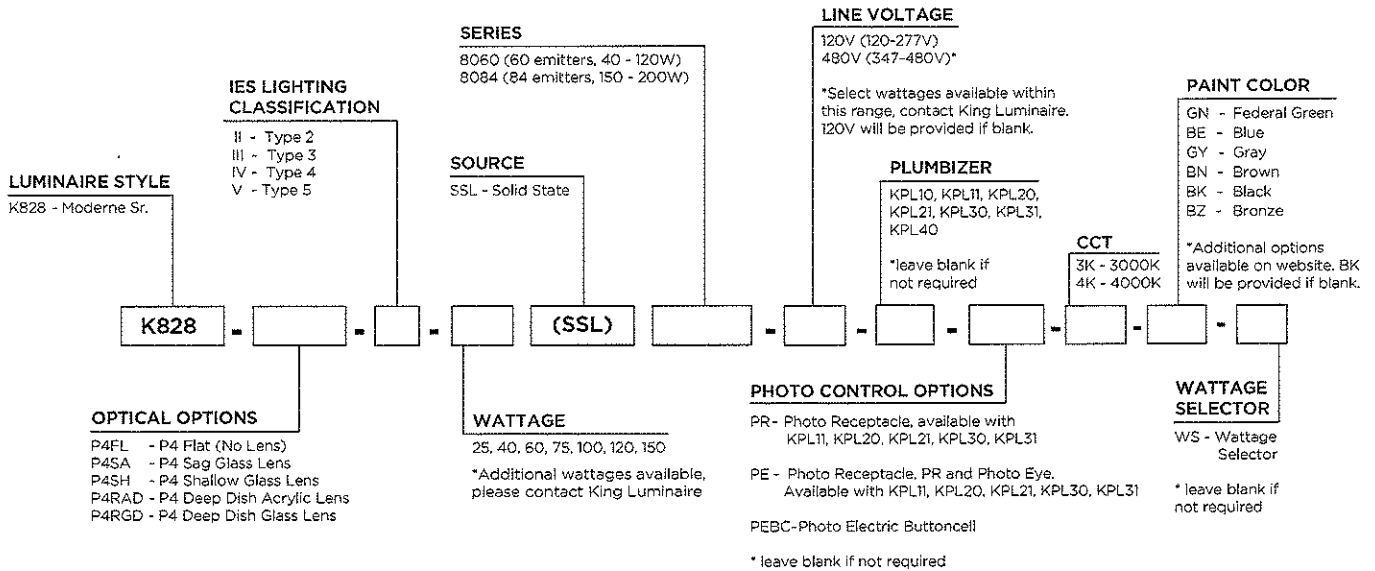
LUMINAIRE STYLE
K828 - Moderne Sr.

IES LIGHTING CLASSIFICATION
II - Type 2
III - Type 3
IV - Type 4
V - Type 5

SERIES
8060 (60 emitters, 40 - 120W)
8084 (84 emitters, 150 - 200W)

SOURCE
SSL - Solid State

LINE VOLTAGE
120V (120-277V)
480V (347-480V)*

*Select wattages available within this range, contact King Luminaire. 120V will be provided if blank.

PLUMBIZER
KPL10, KPL11, KPL20, KPL21, KPL30, KPL31, KPL40

*leave blank if not required

CCT
3K - 3000K
4K - 4000K

PAINT COLOR
GN - Federal Green
BE - Blue
GY - Gray
BN - Brown
BK - Black
BZ - Bronze

*Additional options available on website. BK will be provided if blank.

K828 - [ ] - [ ] - [ ] (SSL) [ ] - [ ] - [ ] - [ ] - [ ] - [ ] - [ ]

OPTICAL OPTIONS
P4FL - P4 Flat (No Lens)
P4SA - P4 Sag Glass Lens
P4SH - P4 Shallow Glass Lens
P4RAD - P4 Deep Dish Acrylic Lens
P4RGD - P4 Deep Dish Glass Lens

WATTAGE
25, 40, 60, 75, 100, 120, 150

*Additional wattages available, please contact King Luminaire

PHOTO CONTROL OPTIONS
PR - Photo Receptacle, available with KPL11, KPL20, KPL21, KPL30, KPL31

PE - Photo Receptacle, PR and Photo Eye. Available with KPL11, KPL20, KPL21, KPL30, KPL31

PEBC-Photo Electric Buttoncell

* leave blank if not required

WATTAGE SELECTOR
WS - Wattage Selector

* leave blank if not required